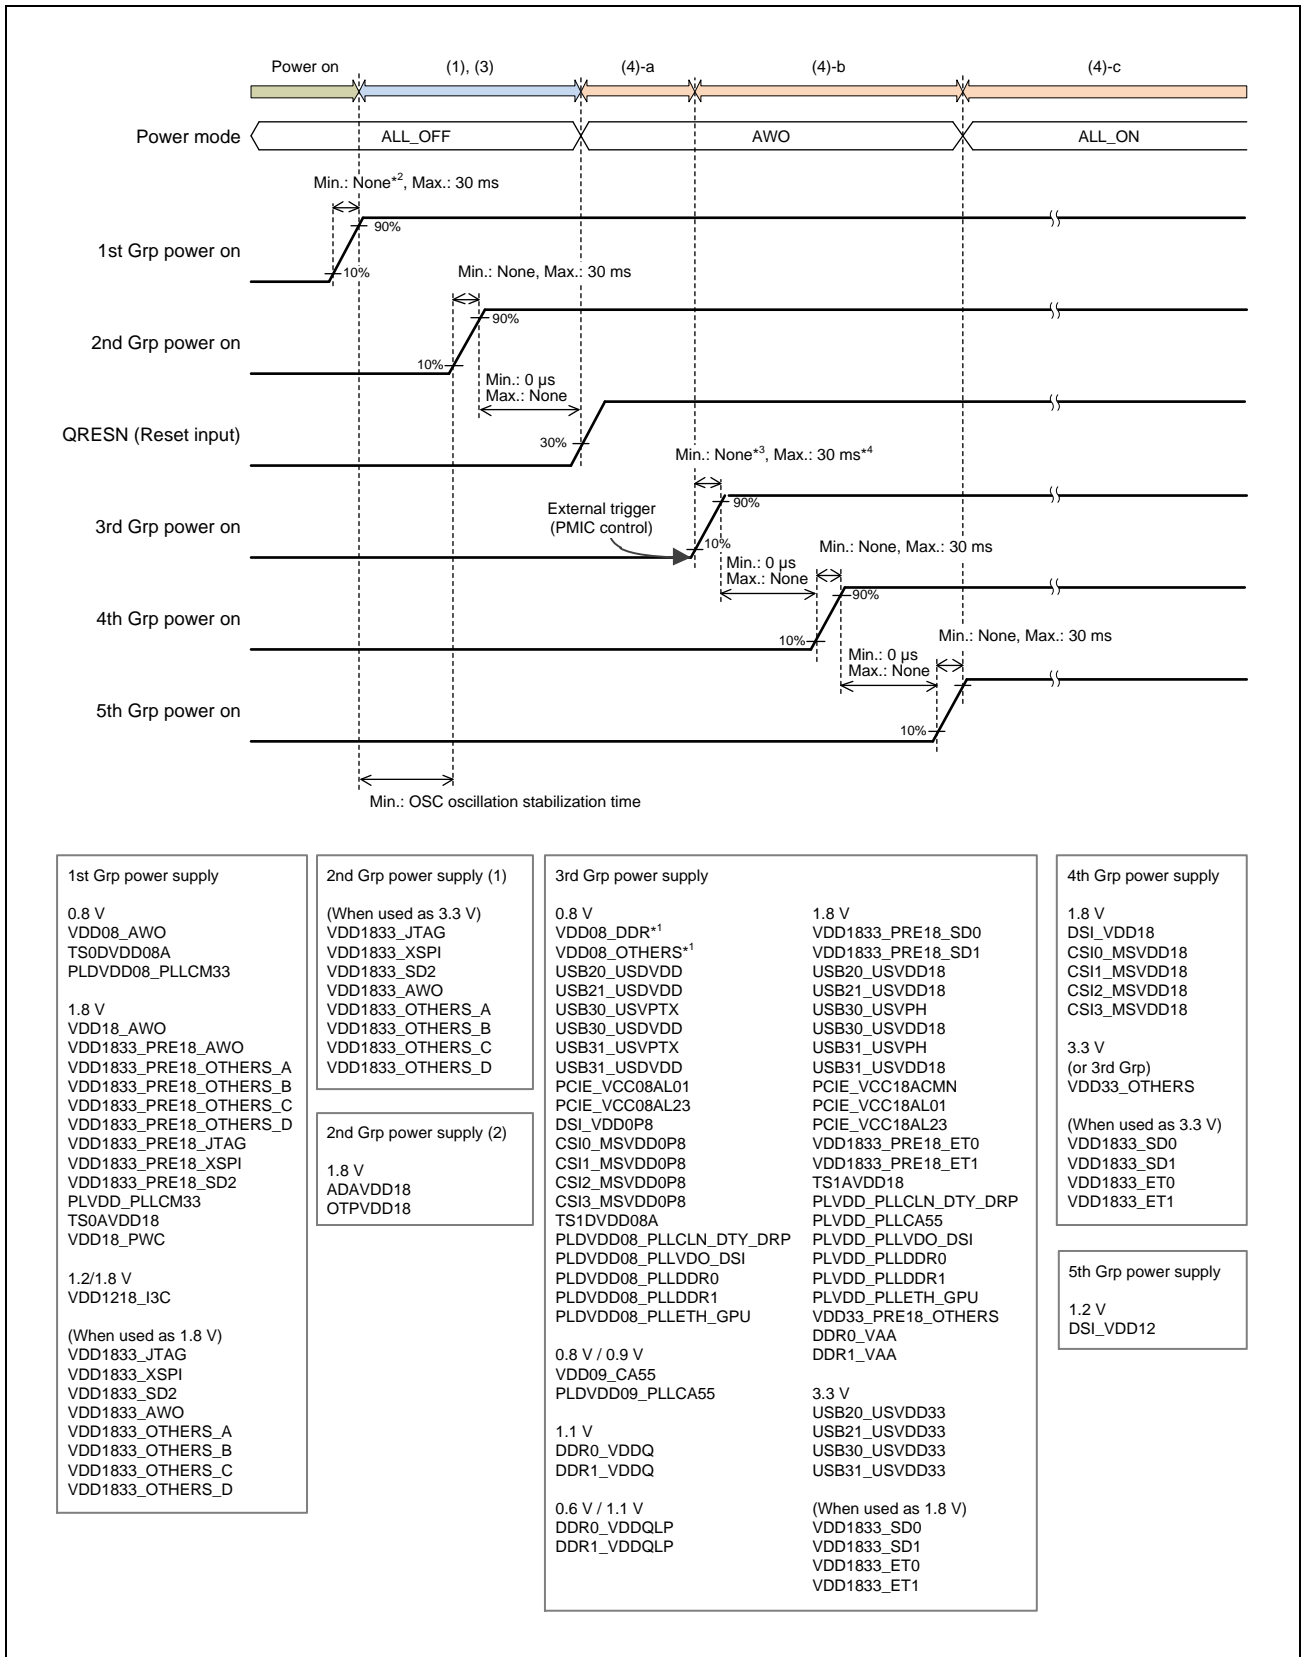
Power on (1), (3) (4)-a (4)-b (4)-c

Power mode ALL_OFF AWO ALL_ON

Min.: None$^{*2}$, Max.: 30 ms

1st Grp power on 90% 10%

Min.: None, Max.: 30 ms

2nd Grp power on 10% 90%

Min.: 0 µs Max.: None

QRESN (Reset input) 30%

Min.: None$^{*3}$, Max.: 30 ms$^{*4}$

3rd Grp power on External trigger (PMIC control) 90% 10%

Min.: 0 µs Max.: None

Min.: None, Max.: 30 ms

4th Grp power on 90% 10%

Min.: None, Max.: 30 ms

Min.: 0 µs Max.: None

5th Grp power on 10%

Min.: OSC oscillation stabilization time

1st Grp power supply

0.8 V
VDD08_AWO
TS0DVDD08A
PLDVDD08_PLLCM33

1.8 V
VDD18_AWO
VDD1833_PRE18_AWO
VDD1833_PRE18_OTHERS_A
VDD1833_PRE18_OTHERS_B
VDD1833_PRE18_OTHERS_C
VDD1833_PRE18_OTHERS_D
VDD1833_PRE18_JTAG
VDD1833_PRE18_XSPI
VDD1833_PRE18_SD2
PLVDD_PLLCM33
TS0AVDD18
VDD18_PWC

1.2/1.8 V
VDD1218_I3C

(When used as 1.8 V)
VDD1833_JTAG
VDD1833_XSPI
VDD1833_SD2
VDD1833_AWO
VDD1833_OTHERS_A
VDD1833_OTHERS_B
VDD1833_OTHERS_C
VDD1833_OTHERS_D

2nd Grp power supply (1)

(When used as 3.3 V)
VDD1833_JTAG
VDD1833_XSPI
VDD1833_SD2
VDD1833_AWO
VDD1833_OTHERS_A
VDD1833_OTHERS_B
VDD1833_OTHERS_C
VDD1833_OTHERS_D

2nd Grp power supply (2)

1.8 V
ADAVDD18
OTPVDD18

3rd Grp power supply

0.8 V
VDD08_DDR$^{*1}$
VDD08_OTHERS$^{*1}$
USB20_USDVDD
USB21_USDVDD
USB30_USVPTX
USB30_USDVDD
USB31_USVPTX
USB31_USDVDD
PCIE_VCC08AL01
PCIE_VCC08AL23
DSI_VDD0P8
CSI0_MSVDD0P8
CSI1_MSVDD0P8
CSI2_MSVDD0P8
CSI3_MSVDD0P8
TS1DVDD08A
PLDVDD08_PLLCLN_DTY_DRP
PLDVDD08_PLLVDO_DSI
PLDVDD08_PLLDDR0
PLDVDD08_PLLDDR1
PLDVDD08_PLLETH_GPU

0.8 V / 0.9 V
VDD09_CA55
PLDVDD09_PLLCA55

1.1 V
DDR0_VDDQ
DDR1_VDDQ

0.6 V / 1.1 V
DDR0_VDDQLP
DDR1_VDDQLP

1.8 V
VDD1833_PRE18_SD0
VDD1833_PRE18_SD1
USB20_USVDD18
USB21_USVDD18
USB30_USVPH
USB30_USVDD18
USB31_USVPH
USB31_USVDD18
PCIE_VCC18ACMN
PCIE_VCC18AL01
PCIE_VCC18AL23
VDD1833_PRE18_ET0
VDD1833_PRE18_ET1
TS1AVDD18
PLVDD_PLLCLN_DTY_DRP
PLVDD_PLLCA55
PLVDD_PLLVDO_DSI
PLVDD_PLLDDR0
PLVDD_PLLDDR1
PLVDD_PLLETH_GPU
VDD33_PRE18_OTHERS
DDR0_VAA
DDR1_VAA

3.3 V
USB20_USVDD33
USB21_USVDD33
USB30_USVDD33
USB31_USVDD33

(When used as 1.8 V)
VDD1833_SD0
VDD1833_SD1
VDD1833_ET0
VDD1833_ET1

4th Grp power supply

1.8 V
DSI_VDD18
CSI0_MSVDD18
CSI1_MSVDD18
CSI2_MSVDD18
CSI3_MSVDD18

3.3 V
(or 3rd Grp)
VDD33_OTHERS

(When used as 3.3 V)
VDD1833_SD0
VDD1833_SD1
VDD1833_ET0
VDD1833_ET1

5th Grp power supply

1.2 V
DSI_VDD12